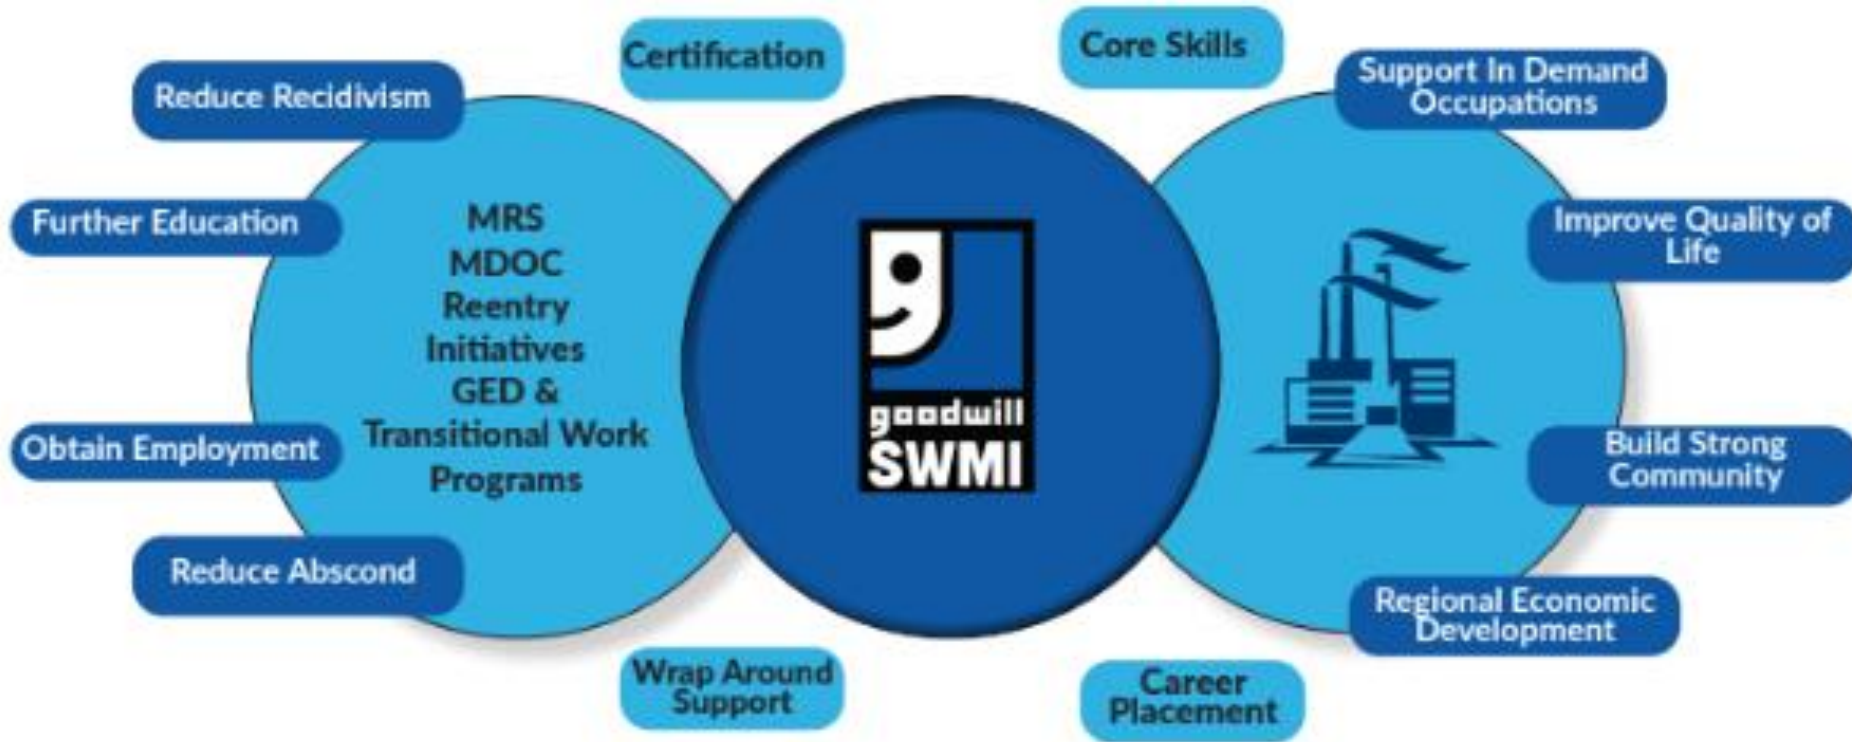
Certification

Core Skills

Reduce Recidivism

Support In Demand Occupations

Further Education

MRS
MDOC
Reentry Initiatives
GED &
Transitional Work Programs

goodwill
SWMI

Improve Quality of Life

Obtain Employment

Build Strong Community

Reduce Abscond

Regional Economic Development

Wrap Around Support

Career Placement